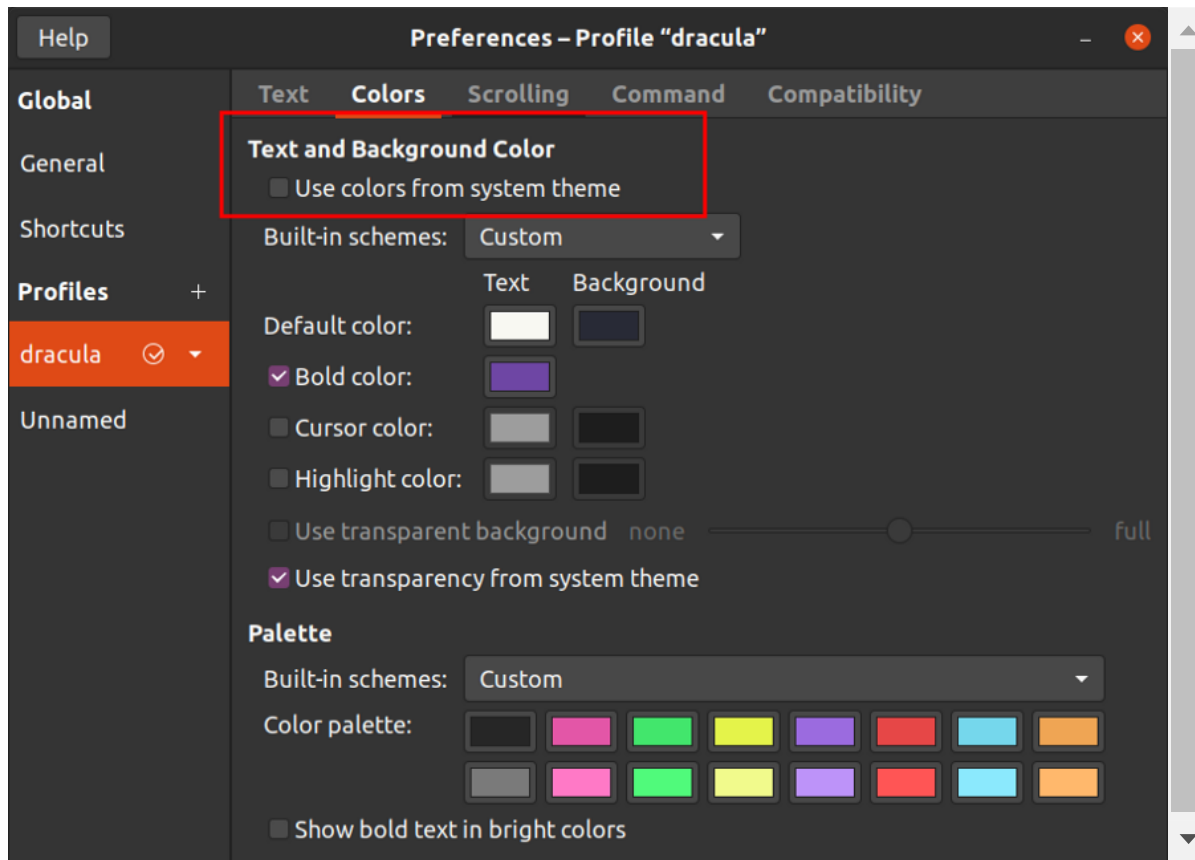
Help

Preferences – Profile “dracula”

Global

General

Shortcuts

Profiles +

dracula

Unnamed

Text Colors Scrolling Command Compatibility

Text and Background Color

Use colors from system theme

Built-in schemes: Custom

Text Background

Default color:

Bold color:

Cursor color:

Highlight color:

Use transparent background none full

Use transparency from system theme

Palette

Built-in schemes: Custom

Color palette:

Show bold text in bright colors